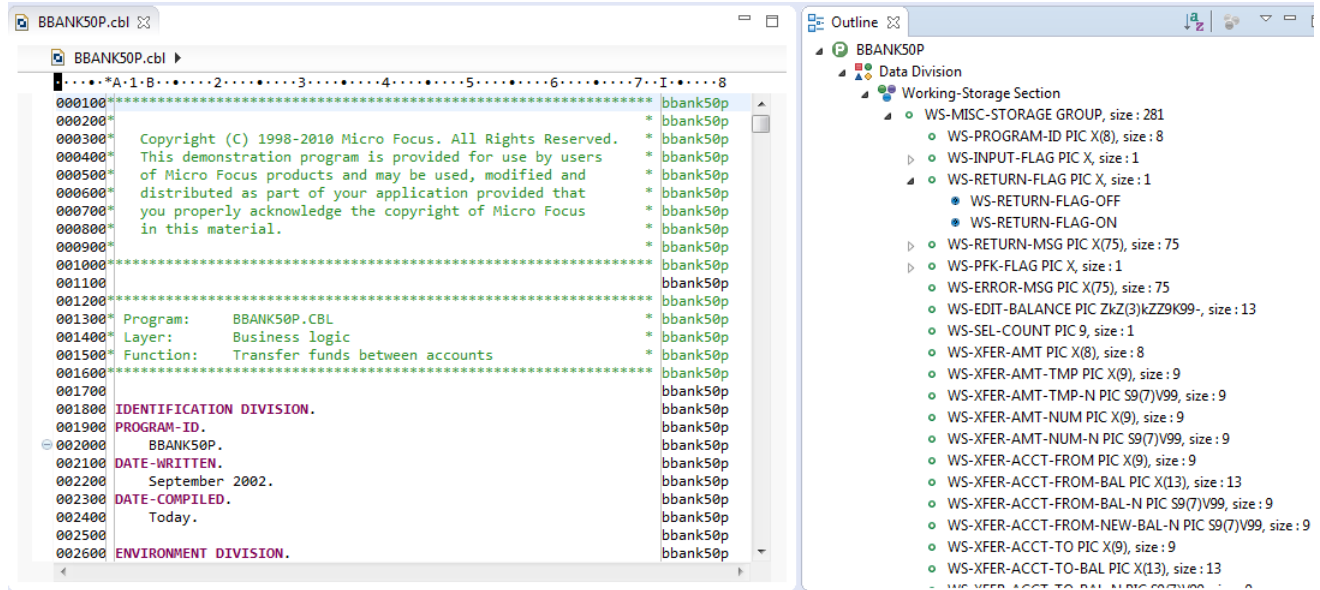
BBANK50P.cbl ☒

BBANK50P.cbl ▸

····*A·1·B·····2·······3·······4·······5·······6·······7··I·····8

000100*************************************************************** bbank50p
000200* * bbank50p
000300* Copyright (C) 1998-2010 Micro Focus. All Rights Reserved. * bbank50p
000400* This demonstration program is provided for use by users * bbank50p
000500* of Micro Focus products and may be used, modified and * bbank50p
000600* distributed as part of your application provided that * bbank50p
000700* you properly acknowledge the copyright of Micro Focus * bbank50p
000800* in this material. * bbank50p
000900* * bbank50p
001000*************************************************************** bbank50p
001100 bbank50p
001200*************************************************************** bbank50p
001300* Program: BBANK50P.CBL * bbank50p
001400* Layer: Business logic * bbank50p
001500* Function: Transfer funds between accounts * bbank50p
001600*************************************************************** bbank50p
001700 bbank50p
001800 IDENTIFICATION DIVISION. bbank50p
001900 PROGRAM-ID. bbank50p
002000 BBANK50P. bbank50p
002100 DATE-WRITTEN. bbank50p
002200 September 2002. bbank50p
002300 DATE-COMPILED. bbank50p
002400 Today. bbank50p
002500 bbank50p
002600 ENVIRONMENT DIVISION. bbank50p

Outline ☒

BBANK50P
Data Division
Working-Storage Section
WS-MISC-STORAGE GROUP, size : 281
WS-PROGRAM-ID PIC X(8), size : 8
WS-INPUT-FLAG PIC X, size : 1
WS-RETURN-FLAG PIC X, size : 1
WS-RETURN-FLAG-OFF
WS-RETURN-FLAG-ON
WS-RETURN-MSG PIC X(75), size : 75
WS-PFK-FLAG PIC X, size : 1
WS-ERROR-MSG PIC X(75), size : 75
WS-EDIT-BALANCE PIC ZkZ(3)kZZ9K99-, size : 13
WS-SEL-COUNT PIC 9, size : 1
WS-XFER-AMT PIC X(8), size : 8
WS-XFER-AMT-TMP PIC X(9), size : 9
WS-XFER-AMT-TMP-N PIC S9(7)V99, size : 9
WS-XFER-AMT-NUM PIC X(9), size : 9
WS-XFER-AMT-NUM-N PIC S9(7)V99, size : 9
WS-XFER-ACCT-FROM PIC X(9), size : 9
WS-XFER-ACCT-FROM-BAL PIC X(13), size : 13
WS-XFER-ACCT-FROM-BAL-N PIC S9(7)V99, size : 9
WS-XFER-ACCT-FROM-NEW-BAL-N PIC S9(7)V99, size : 9
WS-XFER-ACCT-TO PIC X(9), size : 9
WS-XFER-ACCT-TO-BAL PIC X(13), size : 13
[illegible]